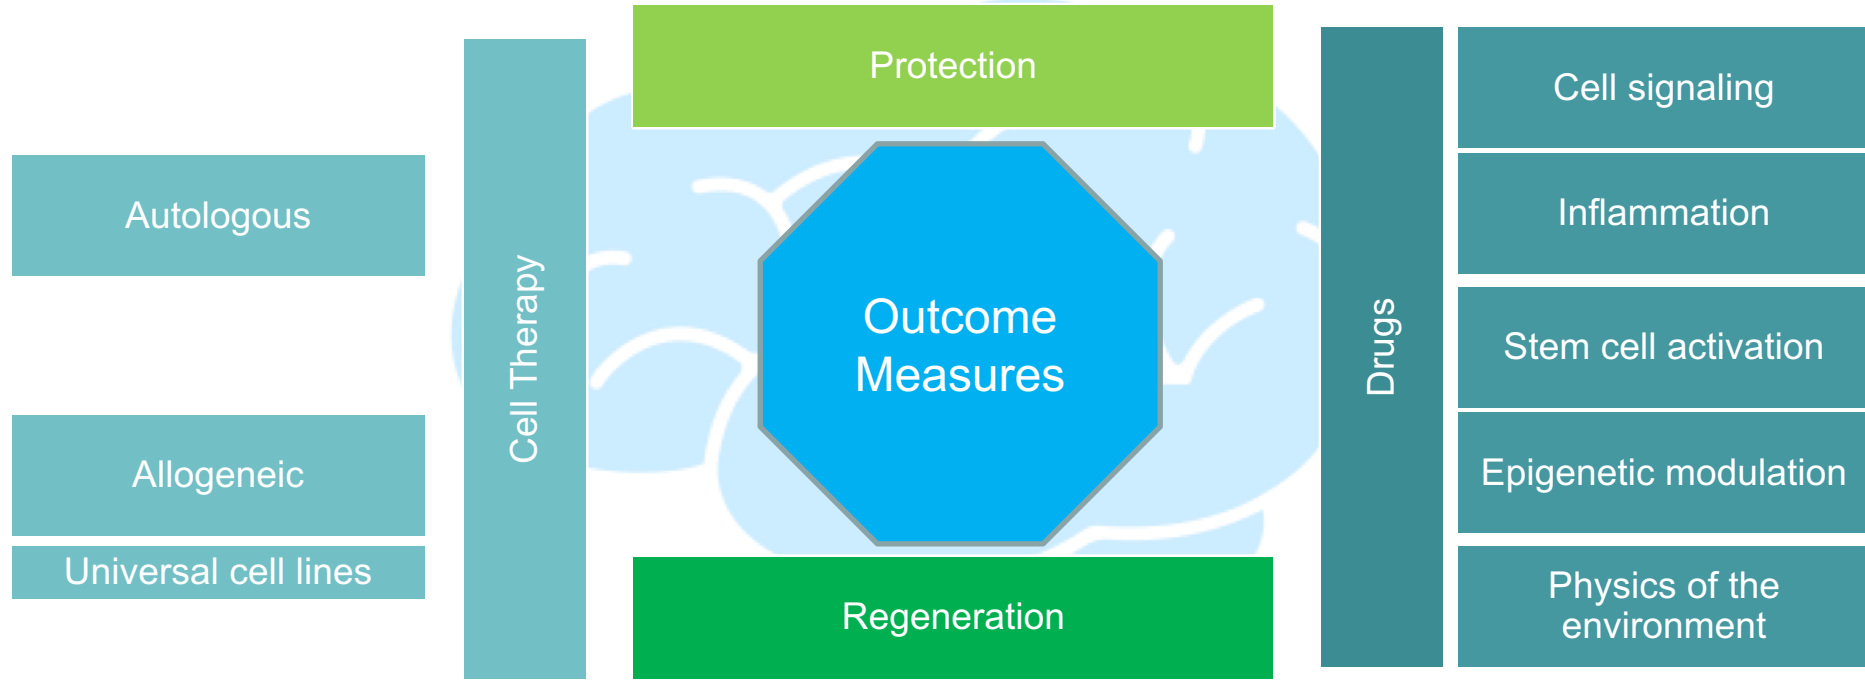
Autologous

Allogeneic

Universal cell lines

Cell Therapy

Protection

Outcome Measures

Regeneration

Drugs

Cell signaling

Inflammation

Stem cell activation

Epigenetic modulation

Physics of the environment